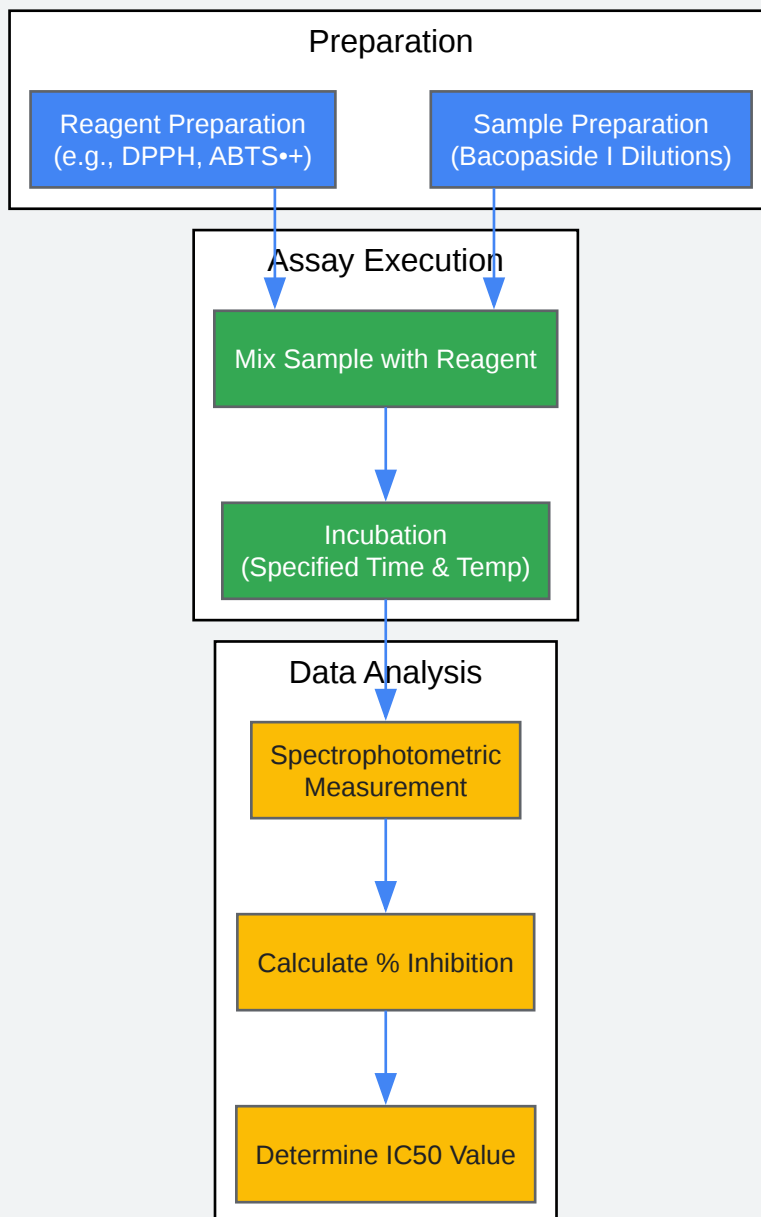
Preparation

Reagent Preparation (e.g., DPPH, ABTS•+)

Sample Preparation (Bacopaside I Dilutions)

Assay Execution

Mix Sample with Reagent

Incubation (Specified Time & Temp)

Data Analysis

Spectrophotometric Measurement

Calculate % Inhibition

Determine IC50 Value